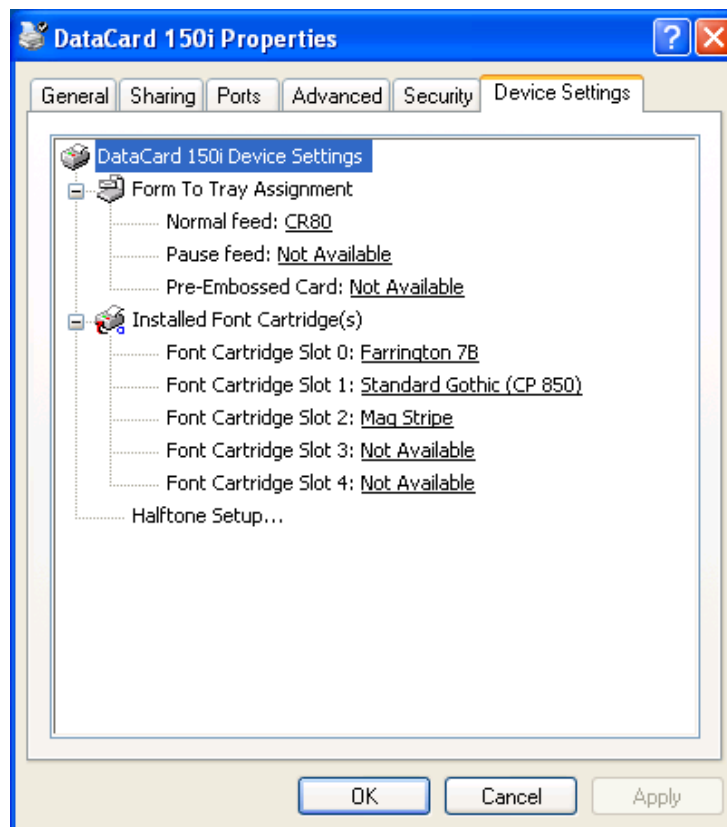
DataCard 150i Properties

?

General | Sharing | Ports | Advanced | Security | Device Settings

DataCard 150i Device Settings
Form To Tray Assignment
Normal feed: CR80
Pause feed: Not Available
Pre-Embossed Card: Not Available
Installed Font Cartridge(s)
Font Cartridge Slot 0: Farrington 7B
Font Cartridge Slot 1: Standard Gothic (CP 850)
Font Cartridge Slot 2: Mag Stripe
Font Cartridge Slot 3: Not Available
Font Cartridge Slot 4: Not Available
Halftone Setup...

OK | Cancel | Apply